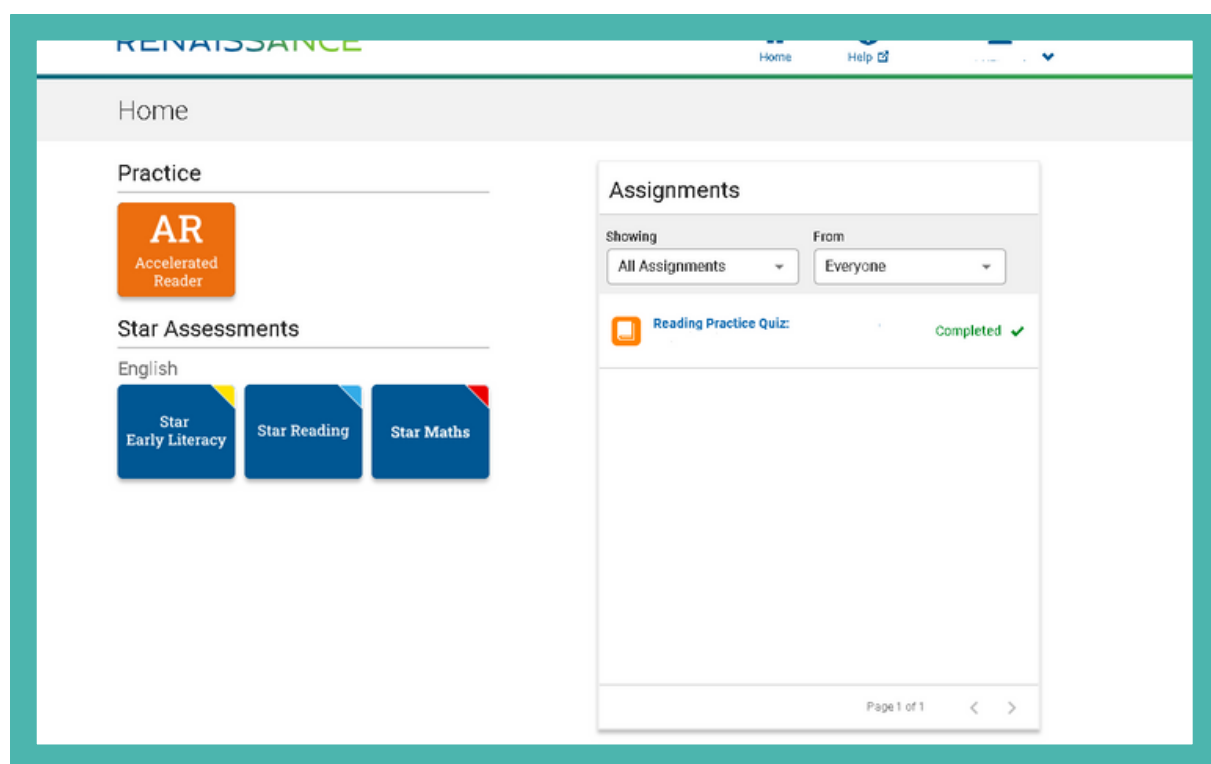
RENAISSANCE

Home

Help

Home

Practice

AR
Accelerated Reader

Star Assessments

English

Star Early Literacy

Star Reading

Star Maths

Assignments

Showing
All Assignments

From
Everyone

Reading Practice Quiz:

Completed ✔

Page 1 of 1